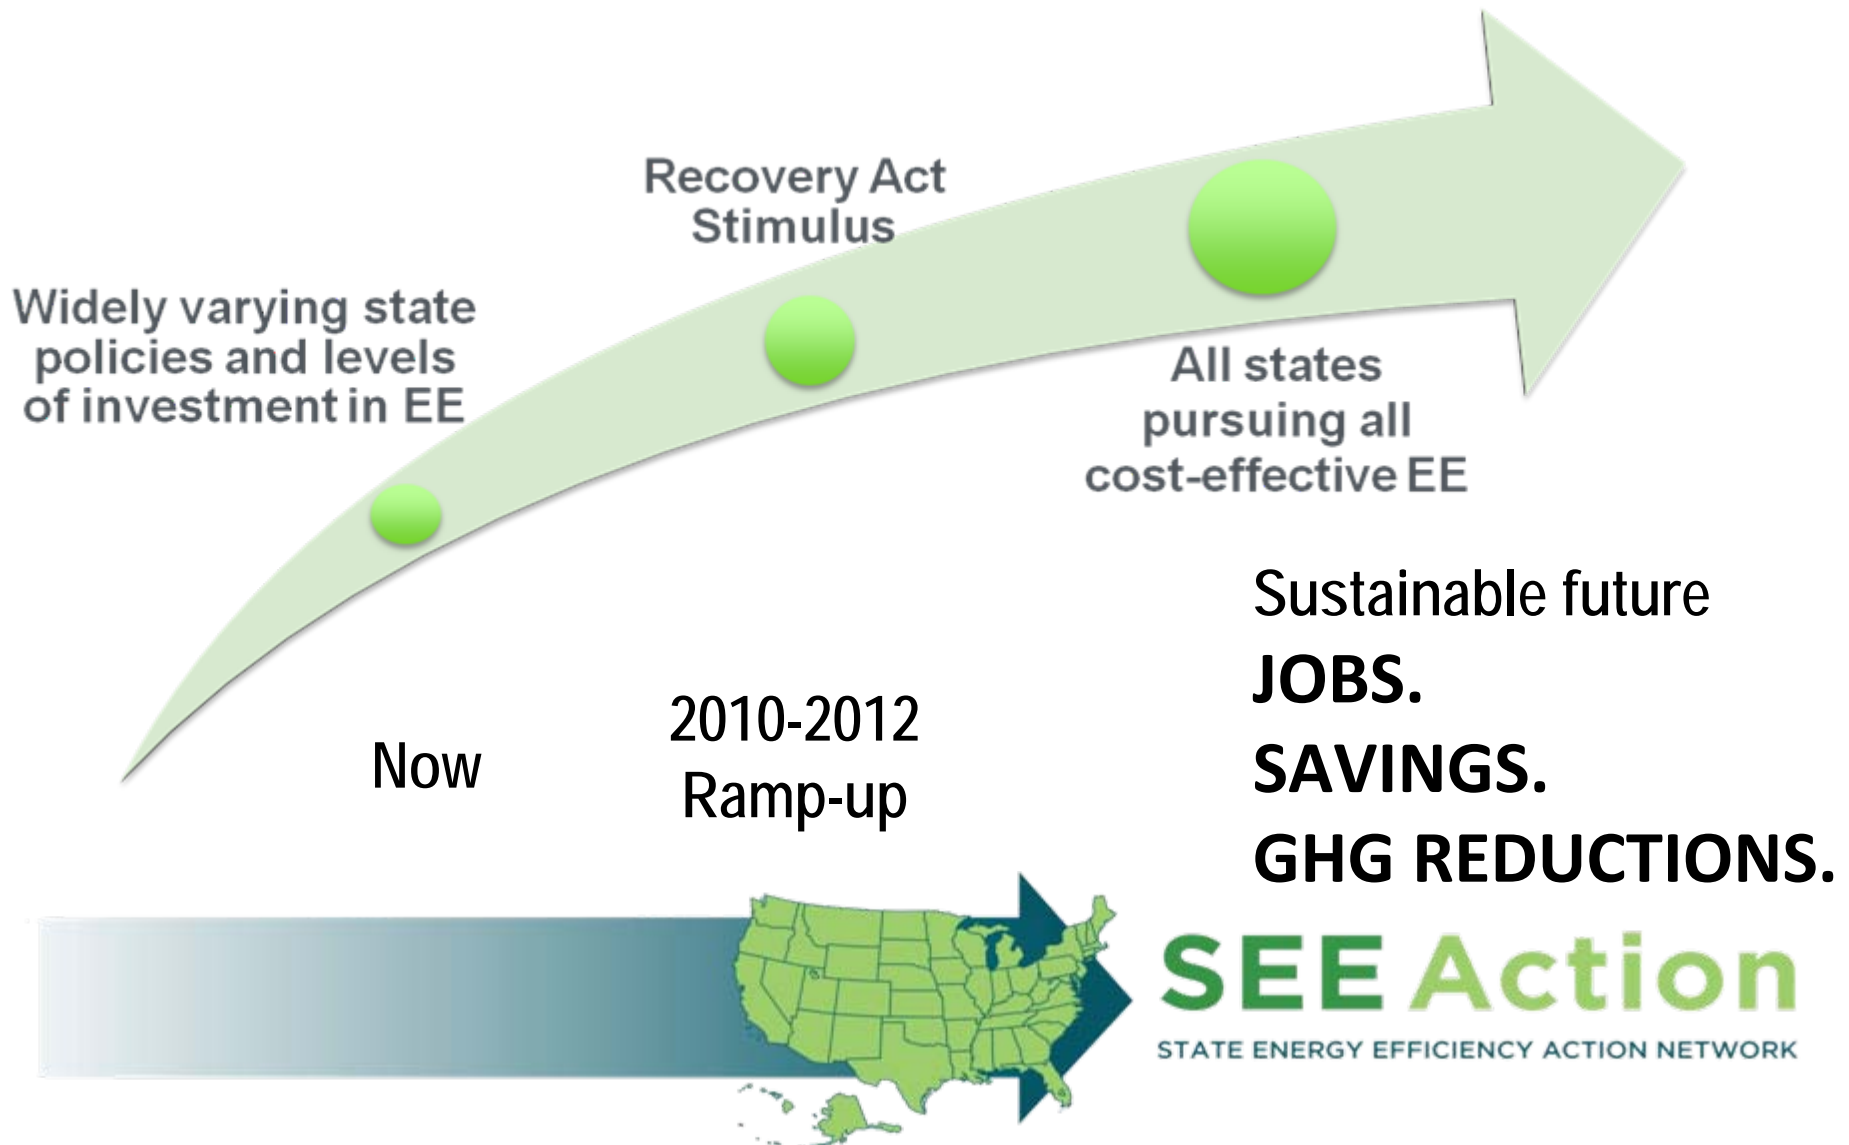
Recovery Act Stimulus

Widely varying state policies and levels of investment in EE

All states pursuing all cost-effective EE

Sustainable future

JOBS.

SAVINGS.

GHG REDUCTIONS.

Now

2010-2012 Ramp-up

SEE Action

STATE ENERGY EFFICIENCY ACTION NETWORK